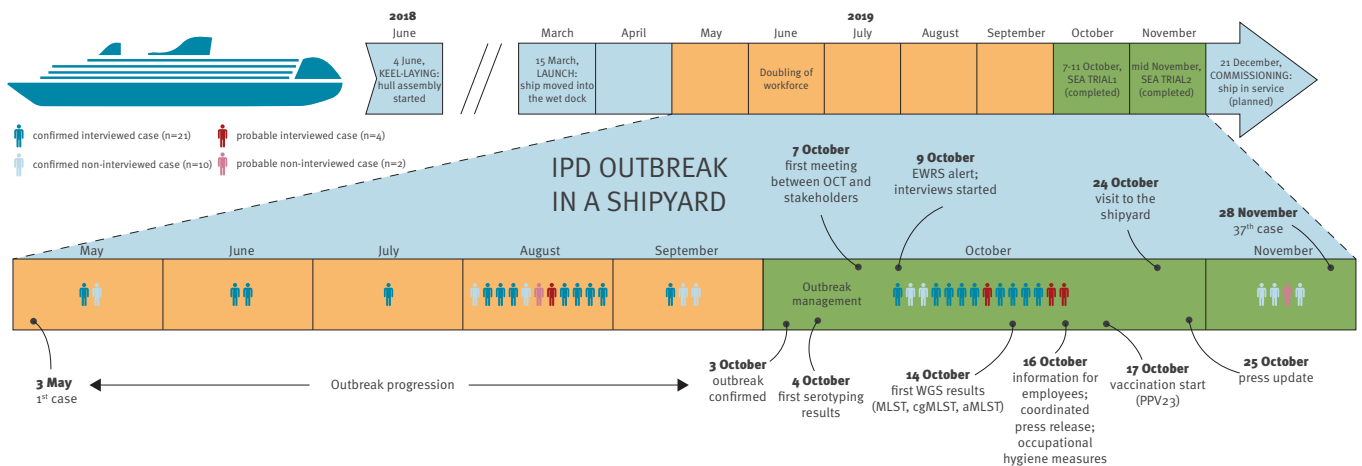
2018
June

4 June, KEEL-LAYING: hull assembly started

2019

March

15 March, LAUNCH: ship moved into the wet dock

April

May

June

Doubling of workforce

July

August

September

October

7-11 October, SEA TRIAL1 (completed)

November

mid November, SEA TRIAL2 (completed)

21 December, COMMISSIONING: ship in service (planned)

confirmed interviewed case (n=21)

probable interviewed case (n=4)

confirmed non-interviewed case (n=10)

probable non-interviewed case (n=2)

IPD OUTBREAK IN A SHIPYARD

7 October
first meeting between OCT and stakeholders

9 October
EWRS alert; interviews started

24 October
visit to the shipyard

28 November
37th case

May

June

July

August

September

October

November

Outbreak management

3 May
1st case

Outbreak progression

3 October
outbreak confirmed

4 October
first serotyping results

14 October
first WGS results (MLST, cgMLST, aMLST)

16 October
information for employees; coordinated press release; occupational hygiene measures

17 October
vaccination start (PPV23)

25 October
press update